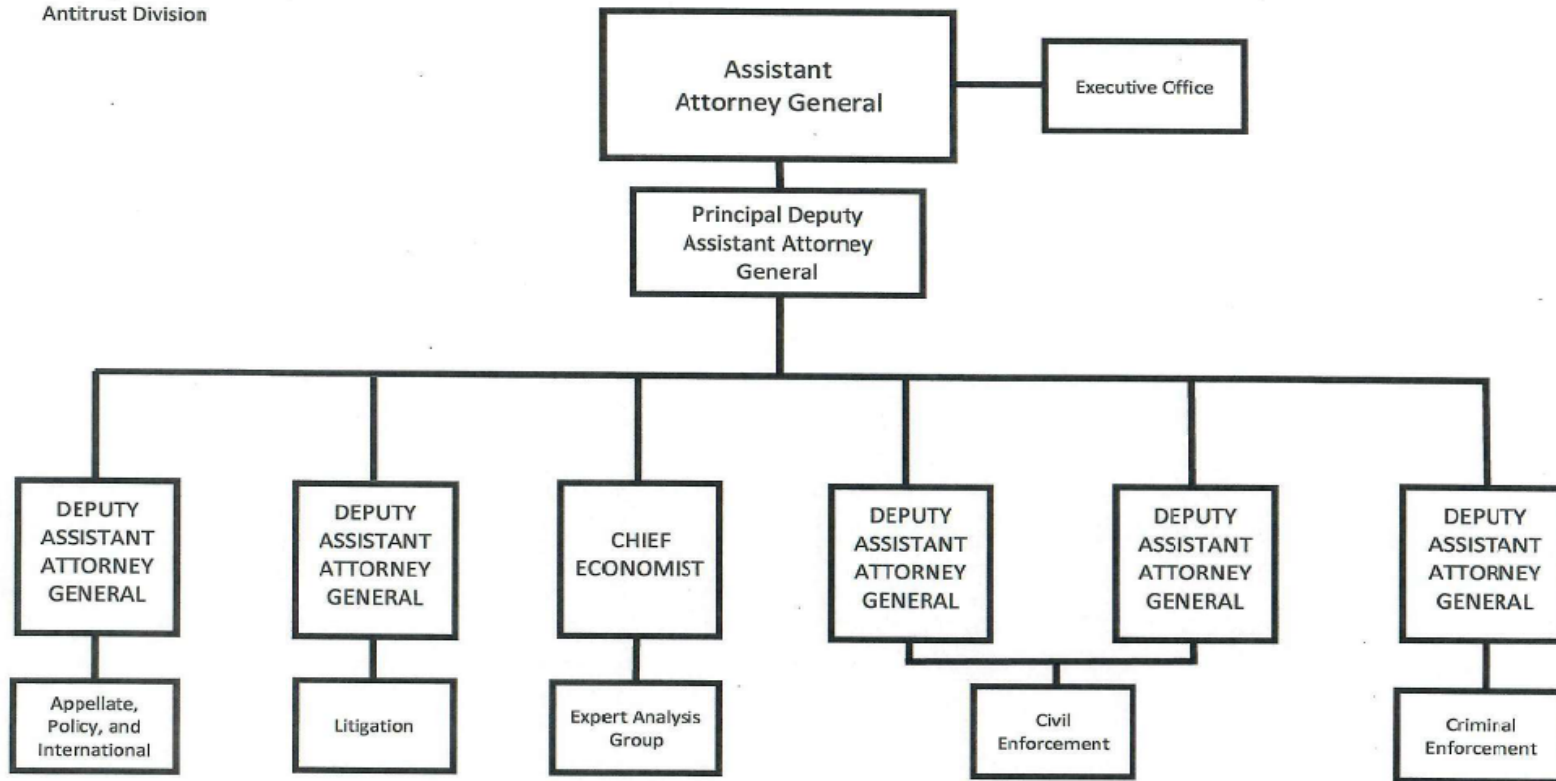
Antitrust Division

Assistant Attorney General

Executive Office

Principal Deputy Assistant Attorney General

DEPUTY ASSISTANT ATTORNEY GENERAL

Appellate, Policy, and International

DEPUTY ASSISTANT ATTORNEY GENERAL

Litigation

CHIEF ECONOMIST

Expert Analysis Group

DEPUTY ASSISTANT ATTORNEY GENERAL

DEPUTY ASSISTANT ATTORNEY GENERAL

Civil Enforcement

DEPUTY ASSISTANT ATTORNEY GENERAL

Criminal Enforcement